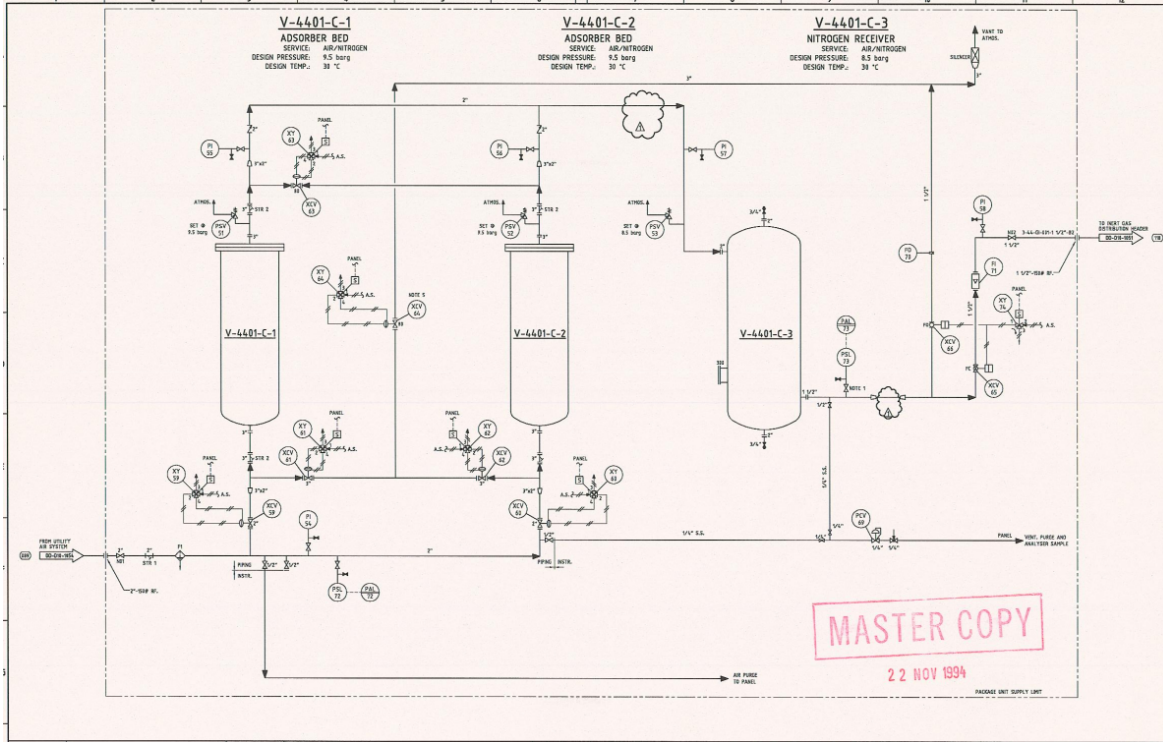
V-4401-C-1
ADSORBER BED
SERVICE: AIR/NITROGEN
DESIGN PRESSURE: 9.5 barg
DESIGN TEMP.: 30 °C

V-4401-C-2
ADSORBER BED
SERVICE: AIR/NITROGEN
DESIGN PRESSURE: 9.5 barg
DESIGN TEMP.: 30 °C

V-4401-C-3
NITROGEN RECEIVER
SERVICE: AIR/NITROGEN
DESIGN PRESSURE: 8.5 barg
DESIGN TEMP.: 30 °C

VANT TO ATMOS.
SILENCER
3"
2"
PI 55
XY 63
PANEL
A.S.
XCV 63
ATMOS.
STR 2
SET @ 9.5 barg
PSV 51
PI 56
PSV 52
SET @ 9.5 barg
PI 57
ATMOS.
SET @ 9.5 barg
PSV 53
3/4"
1 1/2"
PI 58
TO INERT GAS DISTRIBUTION HEADER
00-D18-1881
FO 70
PI 71
1 1/2"-150# RF.
XY 64
PANEL
A.S.
NOTE 5
XCV 64
V-4401-C-1
V-4401-C-2
V-4401-C-3
XY 74
PANEL
A.S.
XCV 66
PAL 73
PSL 73
NOTE 1
XCV 65
1 1/2"
3/4"
XY 61
PANEL
A.S.
XCV 61
STR 2
XY 62
PANEL
A.S.
XCV 62
XY 59
PANEL
A.S.
XCV 59
XY 60
PANEL
A.S.
XCV 60
3/4" S.S.
1/4" S.S.
PCV 69
PANEL
VENT, PURGE AND ANALYSER SAMPLE
FROM UTILITY AIR SYSTEM
00-D18-1894
STR 1
F1
PI 54
PIPING
INSTR.
2"-150# RF.
PSL 72
PAL 72
AIR PURGE TO PANEL
MASTER COPY
22 NOV 1994
PACKAGE UNIT SUPPLY LIMIT